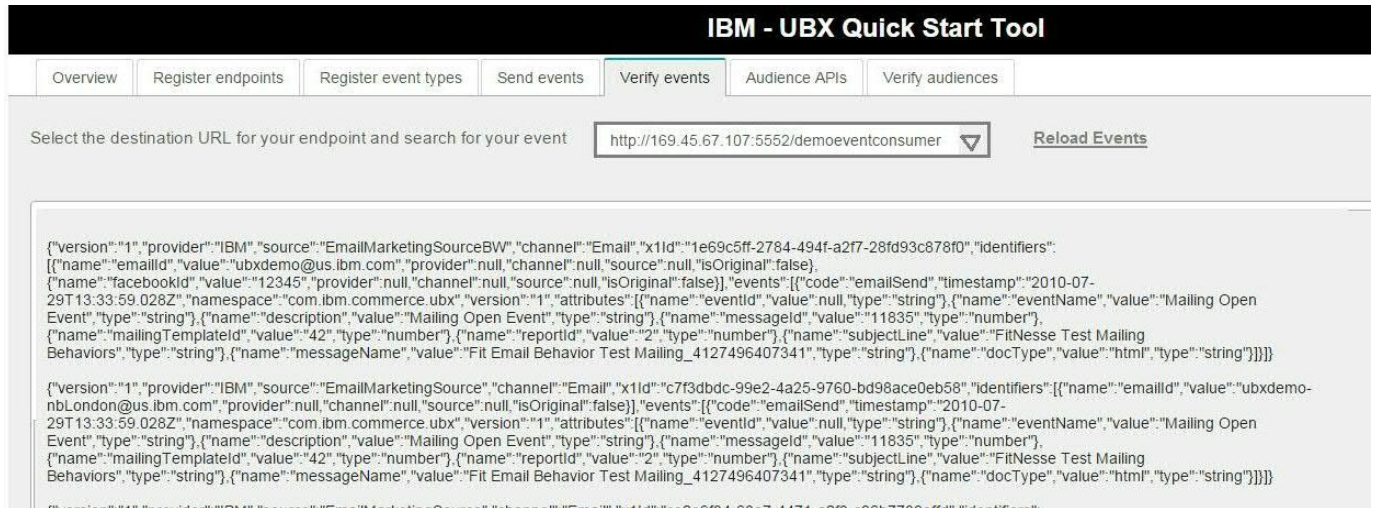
IBM - UBX Quick Start Tool

Overview | Register endpoints | Register event types | Send events | Verify events | Audience APIs | Verify audiences

Select the destination URL for your endpoint and search for your event

http://169.45.67.107:5552/demoeventconsumer

Reload Events

{"version":"1","provider":"IBM","source":"EmailMarketingSourceBW","channel":"Email","x1Id":"1e69c5ff-2784-494f-a2f7-28fd93c878f0","identifiers":[{"name":"emailId","value":"ubxdemo@us.ibm.com","provider":null,"channel":null,"source":null,"isOriginal":false},{"name":"facebookId","value":"12345","provider":null,"channel":null,"source":null,"isOriginal":false}],"events":[{"code":"emailSend","timestamp":"2010-07-29T13:33:59.028Z","namespace":"com.ibm.commerce.ubx","version":"1","attributes":[{"name":"eventId","value":null,"type":"string"},{"name":"eventName","value":"Mailing Open Event","type":"string"},{"name":"description","value":"Mailing Open Event","type":"string"},{"name":"messageId","value":"11835","type":"number"},{"name":"mailingTemplateId","value":"42","type":"number"},{"name":"reportId","value":"2","type":"number"},{"name":"subjectLine","value":"FitNesse Test Mailing Behaviors","type":"string"},{"name":"messageName","value":"Fit Email Behavior Test Mailing_4127496407341","type":"string"},{"name":"docType","value":"html","type":"string"}]}]}

{"version":"1","provider":"IBM","source":"EmailMarketingSource","channel":"Email","x1Id":"c7f3dbdc-99e2-4a25-9760-bd98ace0eb58","identifiers":[{"name":"emailId","value":"ubxdemo-nbLondon@us.ibm.com","provider":null,"channel":null,"source":null,"isOriginal":false}],"events":[{"code":"emailSend","timestamp":"2010-07-29T13:33:59.028Z","namespace":"com.ibm.commerce.ubx","version":"1","attributes":[{"name":"eventId","value":null,"type":"string"},{"name":"eventName","value":"Mailing Open Event","type":"string"},{"name":"description","value":"Mailing Open Event","type":"string"},{"name":"messageId","value":"11835","type":"number"},{"name":"mailingTemplateId","value":"42","type":"number"},{"name":"reportId","value":"2","type":"number"},{"name":"subjectLine","value":"FitNesse Test Mailing Behaviors","type":"string"},{"name":"messageName","value":"Fit Email Behavior Test Mailing_4127496407341","type":"string"},{"name":"docType","value":"html","type":"string"}]}]}

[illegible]